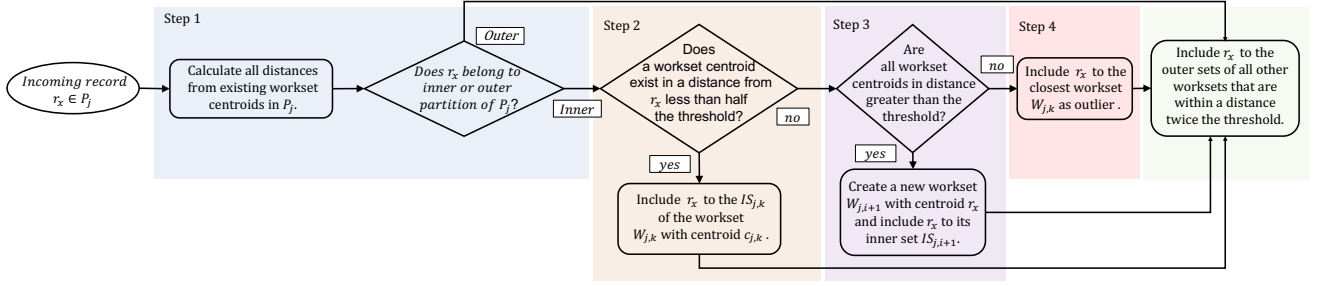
Step 1

Incoming record $r_x \in P_j$

Calculate all distances from existing workset centroids in $P_j$.

Outer

Does $r_x$ belong to inner or outer partition of $P_j$?

Inner

Step 2

Does a workset centroid exist in a distance from $r_x$ less than half the threshold?

no

yes

Include $r_x$ to the $IS_{j,k}$ of the workset $W_{j,k}$ with centroid $c_{j,k}$.

Step 3

Are all workset centroids in distance greater than the threshold?

no

yes

Create a new workset $W_{j,i+1}$ with centroid $r_x$ and include $r_x$ to its inner set $IS_{j,i+1}$.

Step 4

Include $r_x$ to the closest workset $W_{j,k}$ as outlier.

Include $r_x$ to the outer sets of all other worksets that are within a distance twice the threshold.